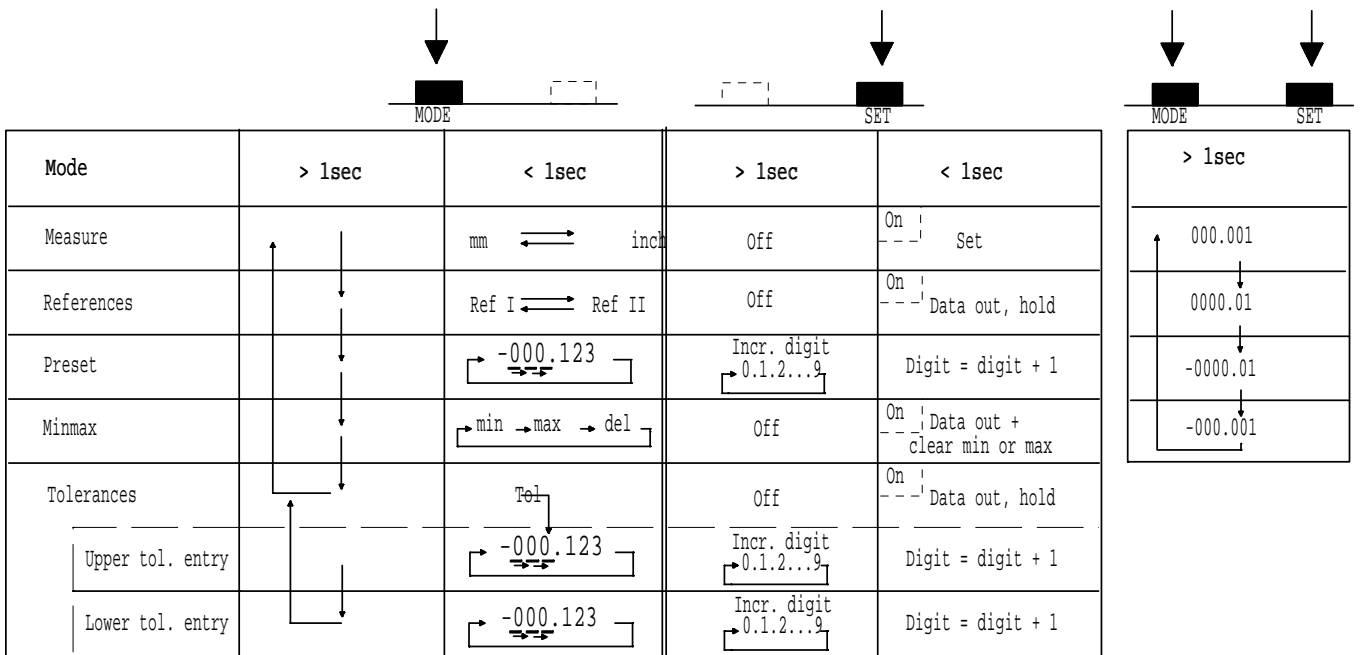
MODE

SET

MODE SET

| Mode | > 1sec | < 1sec | > 1sec | < 1sec |
|---|---|---|---|---|
| Measure | | mm inch | Off | On Set |
| References | | Ref I Ref II | Off | On Data out, hold |
| Preset | | -000.123 | Incr. digit 0.1.2...9 | Digit = digit + 1 |
| Minmax | | min max del | Off | On Data out + clear min or max |
| Tolerances | | Tol | Off | On Data out, hold |
| Upper tol. entry | | -000.123 | Incr. digit 0.1.2...9 | Digit = digit + 1 |
| Lower tol. entry | | -000.123 | Incr. digit 0.1.2...9 | Digit = digit + 1 |

| > 1sec |
|---|
| 000.001 |
| 0000.01 |
| -0000.01 |
| -000.001 |